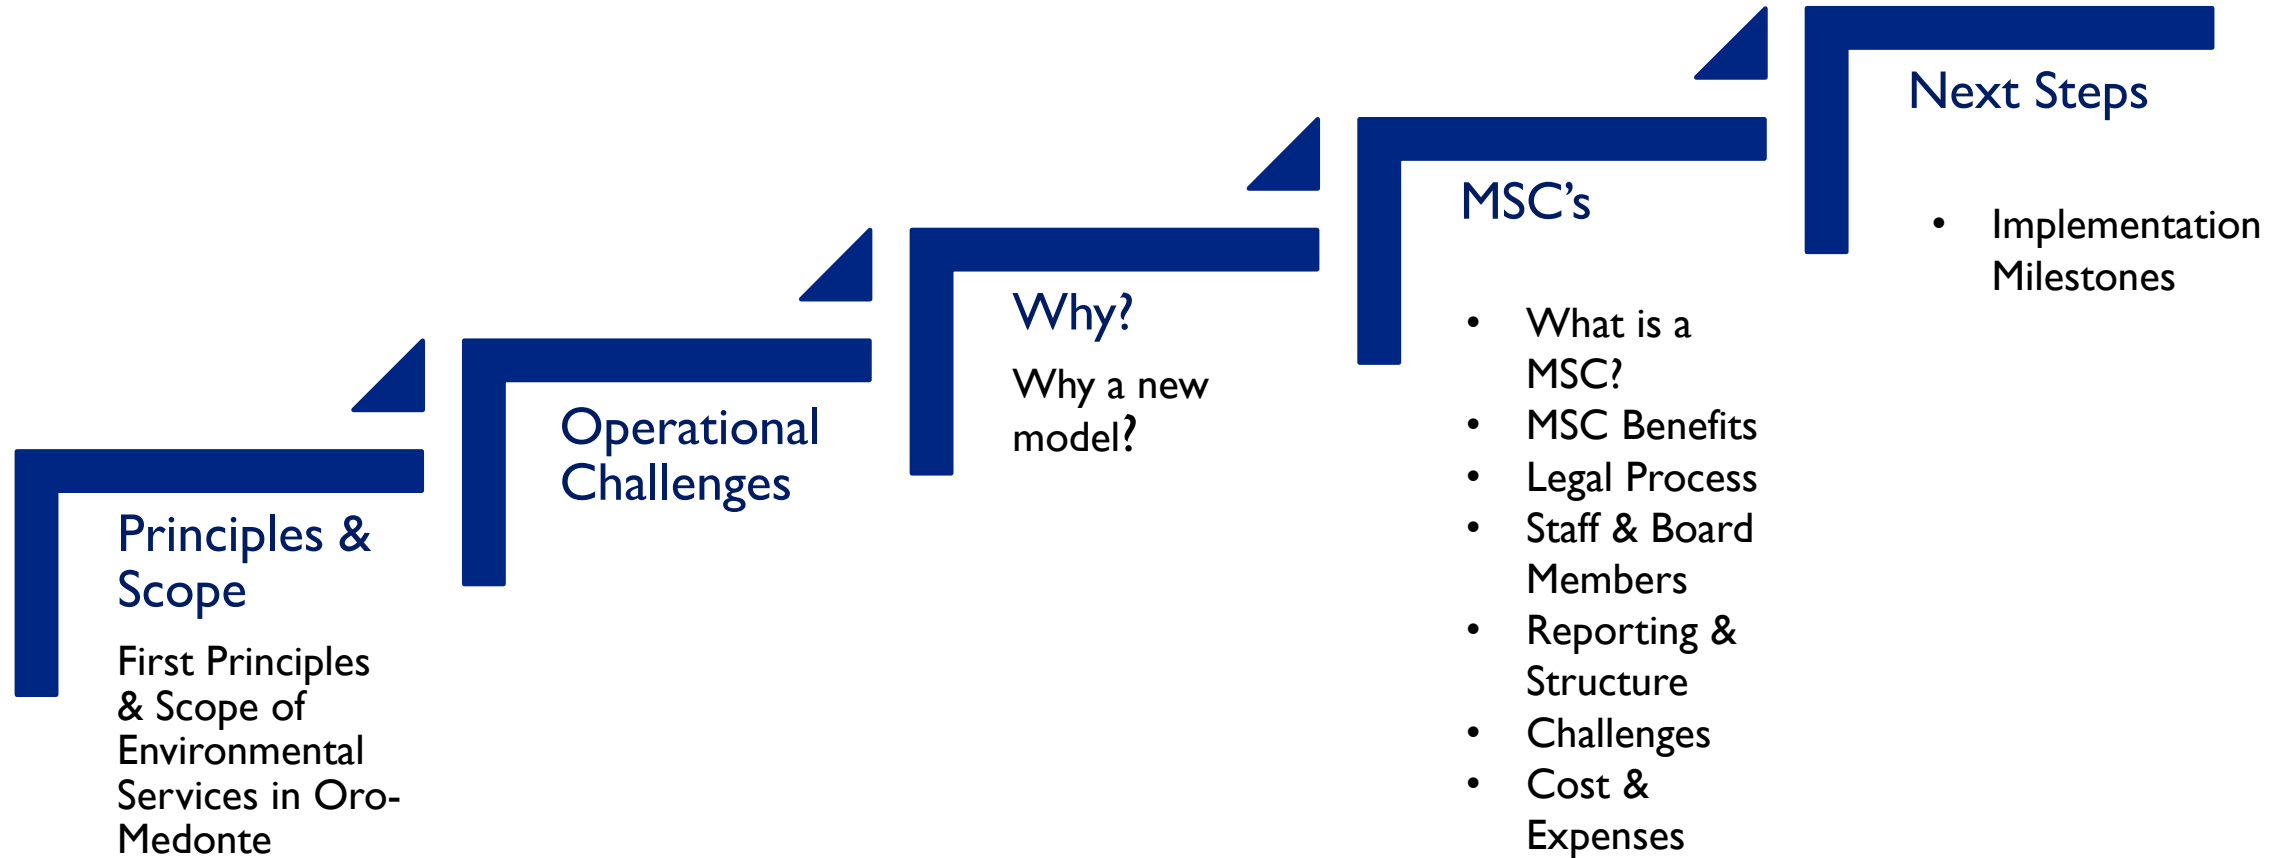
Principles & Scope

First Principles & Scope of Environmental Services in Oro-Medonte

Operational Challenges

Why?

Why a new model?

MSC's

- What is a MSC?
- MSC Benefits
- Legal Process
- Staff & Board Members
- Reporting & Structure
- Challenges
- Cost & Expenses

Next Steps

- Implementation Milestones